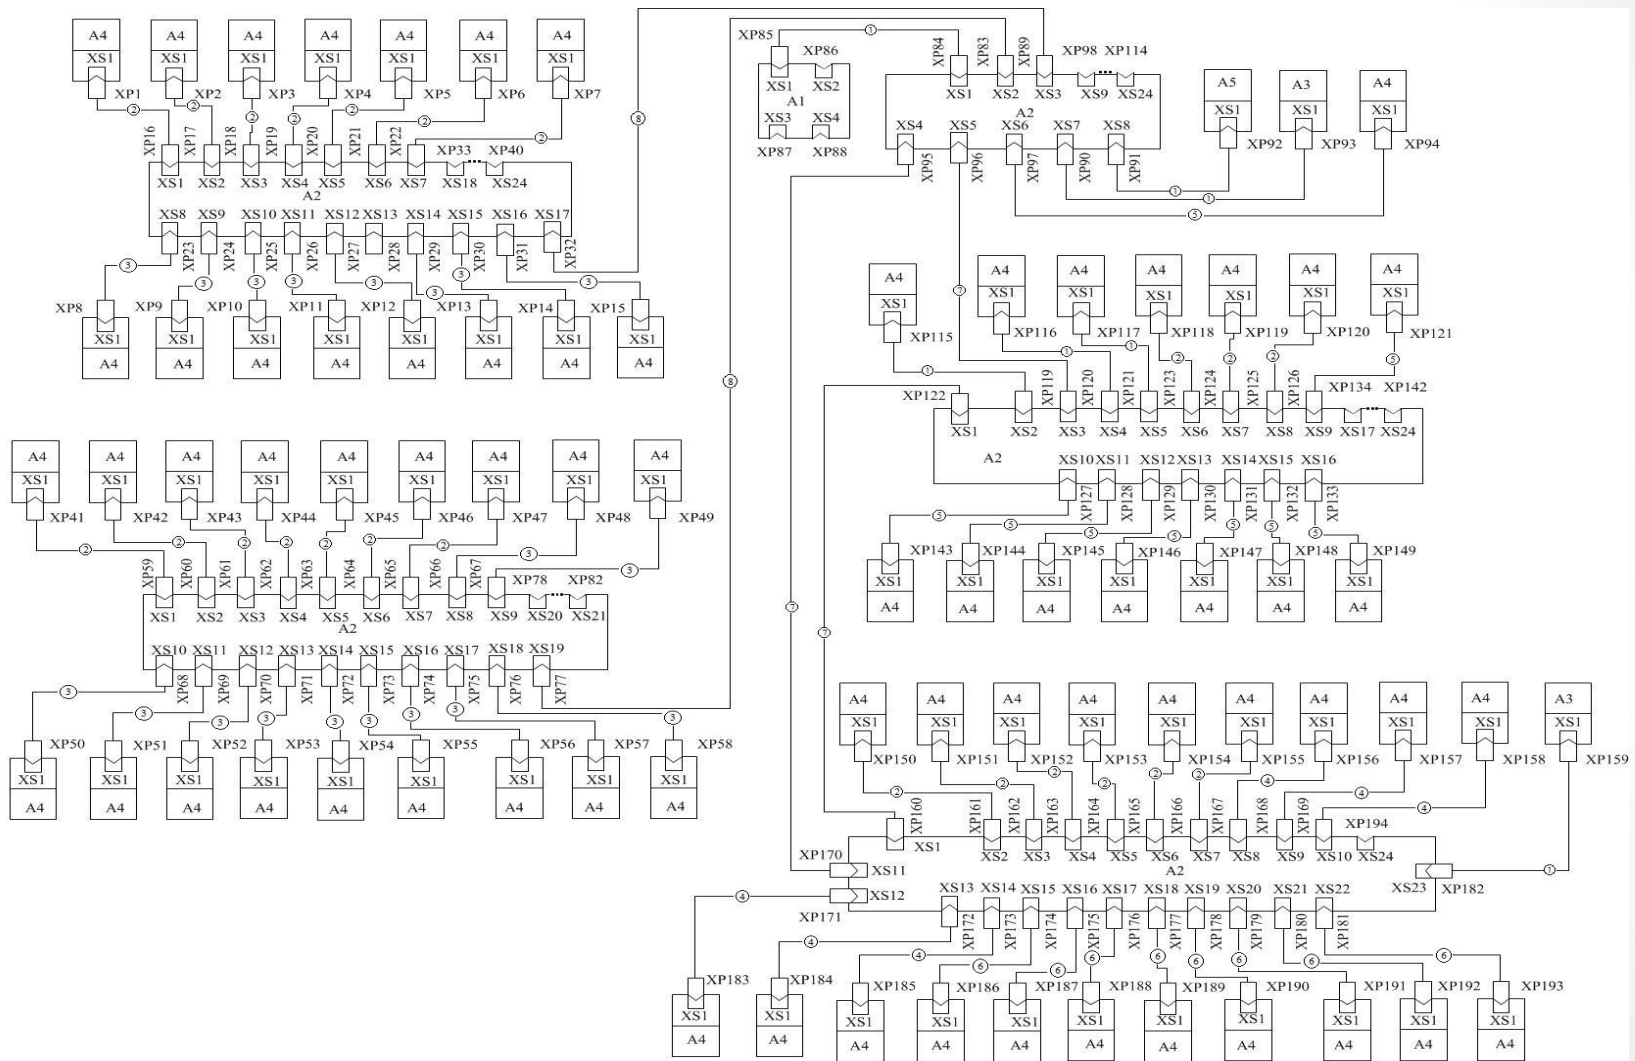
A4 XS1 XP1
A4 XS1 XP2
A4 XS1 XP3
A4 XS1 XP4
A4 XS1 XP5
A4 XS1 XP6
A4 XS1 XP7
XP16 XP17 XP18 XP19 XP20 XP21 XP22 XP33 XP40
XS1 XS2 XS3 XS4 XS5 XS6 XS7 XS18 XS24
A2
XS8 XS9 XS10 XS11 XS12 XS13 XS14 XS15 XS16 XS17
XP23 XP24 XP25 XP26 XP27 XP28 XP29 XP30 XP31 XP32
XP8 XP9 XP10 XP11 XP12 XP13 XP14 XP15
XS1 A4 XS1 A4 XS1 A4 XS1 A4 XS1 A4 XS1 A4 XS1 A4 XS1 A4

A4 XS1 XP41
A4 XS1 XP42
A4 XS1 XP43
A4 XS1 XP44
A4 XS1 XP45
A4 XS1 XP46
A4 XS1 XP47
A4 XS1 XP48
A4 XS1 XP49
XP59 XP60 XP61 XP62 XP63 XP64 XP65 XP66 XP67 XP78 XP82
XS1 XS2 XS3 XS4 XS5 XS6 XS7 XS8 XS9 XS20 XS21
A2
XS10 XS11 XS12 XS13 XS14 XS15 XS16 XS17 XS18 XS19
XP68 XP69 XP70 XP71 XP72 XP73 XP74 XP75 XP76 XP77
XP50 XP51 XP52 XP53 XP54 XP55 XP56 XP57 XP58
XS1 A4 XS1 A4 XS1 A4 XS1 A4 XS1 A4 XS1 A4 XS1 A4 XS1 A4 XS1 A4

XP85 XP86
XS1 XS2
A1
XS3 XS4
XP87 XP88
XP84 XP83 XP89 XP98 XP114
XS1 XS2 XS3 XS9 XS24
A2
XS4 XS5 XS6 XS7 XS8
XP95 XP96 XP97 XP90 XP91
A5 XS1 XP92
A3 XS1 XP93
A4 XS1 XP94

A4 XS1 XP115
A4 XS1 XP116
A4 XS1 XP117
A4 XS1 XP118
A4 XS1 XP119
A4 XS1 XP120
A4 XS1 XP121
XP122 XP119 XP120 XP121 XP123 XP124 XP125 XP126 XP134 XP142
XS1 XS2 XS3 XS4 XS5 XS6 XS7 XS8 XS9 XS17 XS24
A2
XS10 XS11 XS12 XS13 XS14 XS15 XS16
XP127 XP128 XP129 XP130 XP131 XP132 XP133
XP143 XP144 XP145 XP146 XP147 XP148 XP149
XS1 A4 XS1 A4 XS1 A4 XS1 A4 XS1 A4 XS1 A4 XS1 A4

A4 XS1 XP150
A4 XS1 XP151
A4 XS1 XP152
A4 XS1 XP153
A4 XS1 XP154
A4 XS1 XP155
A4 XS1 XP156
A4 XS1 XP157
A4 XS1 XP158
A3 XS1 XP159
XP160 XP161 XP162 XP163 XP164 XP165 XP166 XP167 XP168 XP169 XP194
XS1 XS2 XS3 XS4 XS5 XS6 XS7 XS8 XS9 XS10 XS24
A2
XP170 XS11
XS12 XP171
XS23 XP182
XS13 XS14 XS15 XS16 XS17 XS18 XS19 XS20 XS21 XS22
XP172 XP173 XP174 XP175 XP176 XP177 XP178 XP179 XP180 XP181
XP183 XP184 XP185 XP186 XP187 XP188 XP189 XP190 XP191 XP192 XP193
XS1 A4 XS1 A4 XS1 A4 XS1 A4 XS1 A4 XS1 A4 XS1 A4 XS1 A4 XS1 A4 XS1 A4 XS1 A4